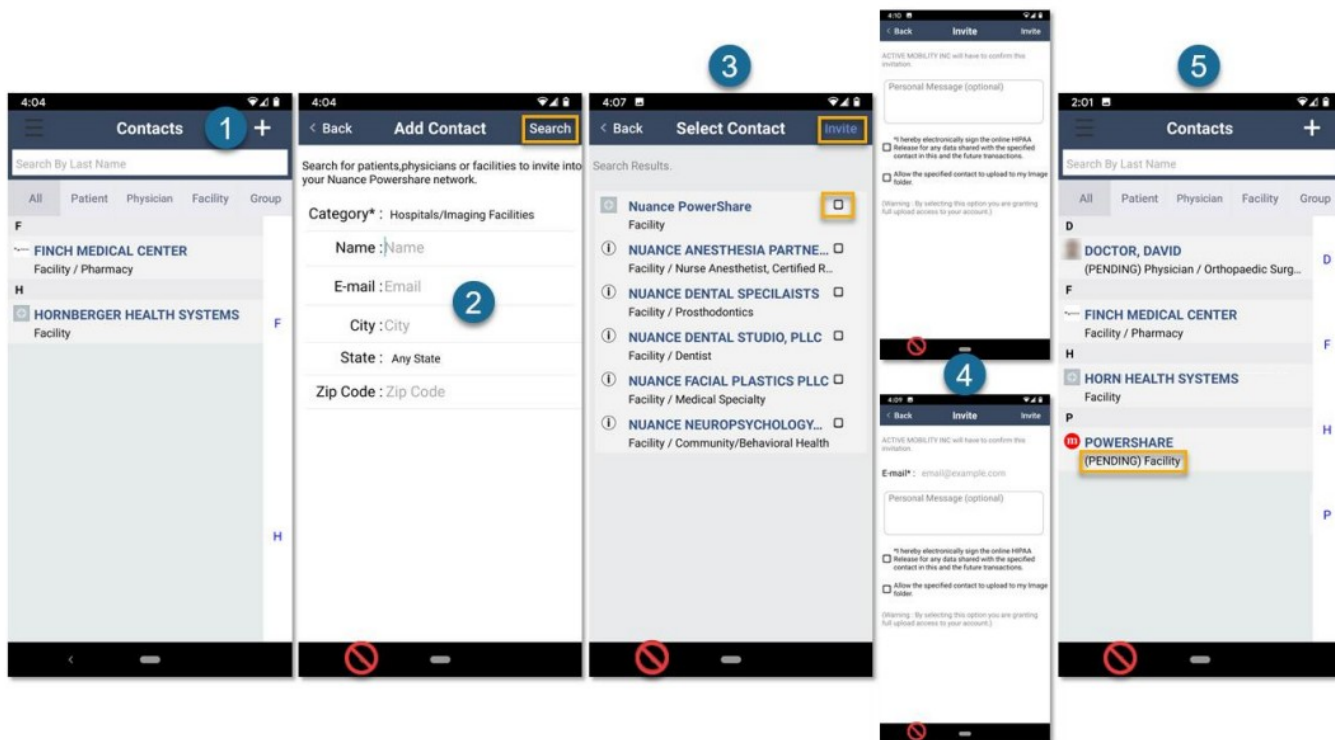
4:04

Contacts

1

+

Search By Last Name

All Patient Physician Facility Group

F

FINCH MEDICAL CENTER
Facility / Pharmacy

H

HORNBERGER HEALTH SYSTEMS
Facility

F

H

4:04

< Back Add Contact Search

Search for patients,physicians or facilities to invite into your Nuance Powershare network.

Category* : Hospitals/Imaging Facilities

Name : Name

E-mail : Email

2

City : City

State : Any State

Zip Code : Zip Code

3

4:07

< Back Select Contact Invite

Search Results.

Nuance PowerShare
Facility

NUANCE ANESTHESIA PARTNE...
Facility / Nurse Anesthetist, Certified R...

NUANCE DENTAL SPECILAISTS
Facility / Prosthodontics

NUANCE DENTAL STUDIO, PLLC
Facility / Dentist

NUANCE FACIAL PLASTICS PLLC
Facility / Medical Specialty

NUANCE NEUROPSYCHOLOGY...
Facility / Community/Behavioral Health

4:10

< Back Invite Invite

ACTIVE MOBILITY INC will have to confirm this invitation.

Personal Message (optional)

*I hereby electronically sign the online HIPAA Release for any data shared with the specified contact in this and the future transactions.

Allow the specified contact to upload to my Image folder.

(Warning : By selecting this option you are granting full upload access to your account.)

4

4:09

< Back Invite Invite

ACTIVE MOBILITY INC will have to confirm this invitation.

E-mail* : email@example.com

Personal Message (optional)

*I hereby electronically sign the online HIPAA Release for any data shared with the specified contact in this and the future transactions.

Allow the specified contact to upload to my Image folder.

(Warning : By selecting this option you are granting full upload access to your account.)

5

2:01

Contacts

+

Search By Last Name

All Patient Physician Facility Group

D

DOCTOR, DAVID
(PENDING) Physician / Orthopaedic Surg...

F

FINCH MEDICAL CENTER
Facility / Pharmacy

H

HORN HEALTH SYSTEMS
Facility

P

POWERSHARE
(PENDING) Facility

D

F

H

P